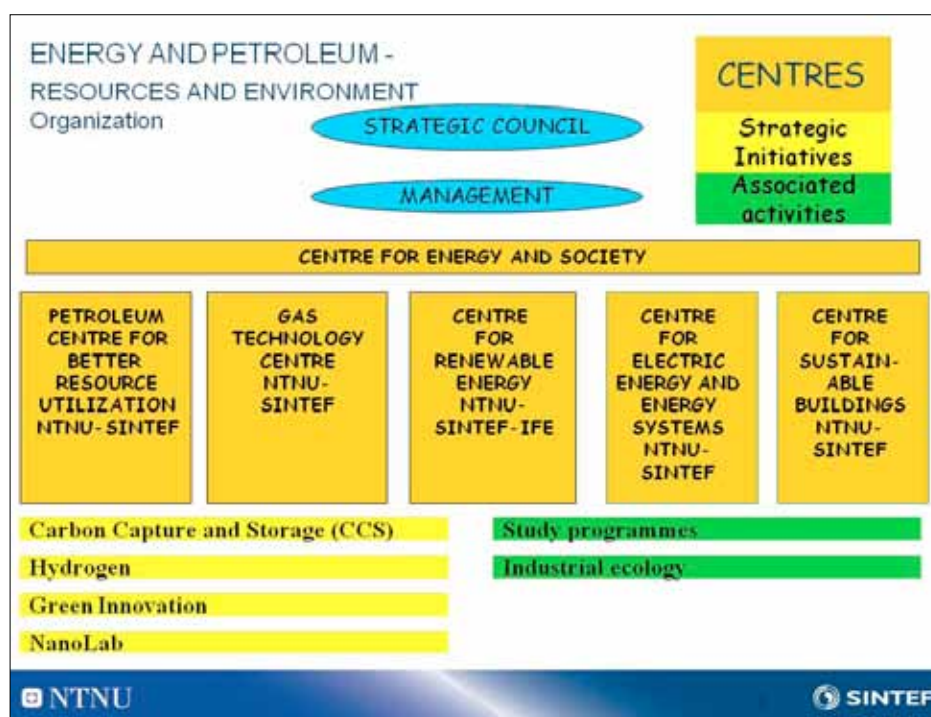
ENERGY AND PETROLEUM -
RESOURCES AND ENVIRONMENT
Organization

STRATEGIC COUNCIL

MANAGEMENT

CENTRES
Strategic Initiatives
Associated activities

CENTRE FOR ENERGY AND SOCIETY

PETROLEUM CENTRE FOR BETTER RESOURCE UTILIZATION NTNU- SINTEF

GAS TECHNOLOGY CENTRE NTNU-SINTEF

CENTRE FOR RENEWABLE ENERGY NTNU-SINTEF-IFE

CENTRE FOR ELECTRIC ENERGY AND ENERGY SYSTEMS NTNU-SINTEF

CENTRE FOR SUSTAINABLE BUILDINGS NTNU-SINTEF

Carbon Capture and Storage (CCS)
Hydrogen
Green Innovation
NanoLab

Study programmes
Industrial ecology

NTNU

SINTEF